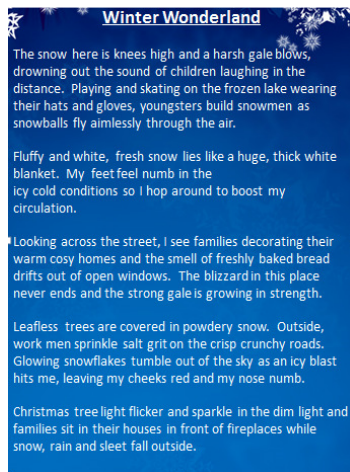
Winter Wonderland

The snow here is knees high and a harsh gale blows, drowning out the sound of children laughing in the distance. Playing and skating on the frozen lake wearing their hats and gloves, youngsters build snowmen as snowballs fly aimlessly through the air.

Fluffy and white, fresh snow lies like a huge, thick white blanket. My feet feel numb in the icy cold conditions so I hop around to boost my circulation.

Looking across the street, I see families decorating their warm cosy homes and the smell of freshly baked bread drifts out of open windows. The blizzard in this place never ends and the strong gale is growing in strength.

Leafless trees are covered in powdery snow. Outside, work men sprinkle salt grit on the crisp crunchy roads. Glowing snowflakes tumble out of the sky as an icy blast hits me, leaving my cheeks red and my nose numb.

Christmas tree light flicker and sparkle in the dim light and families sit in their houses in front of fireplaces while snow, rain and sleet fall outside.